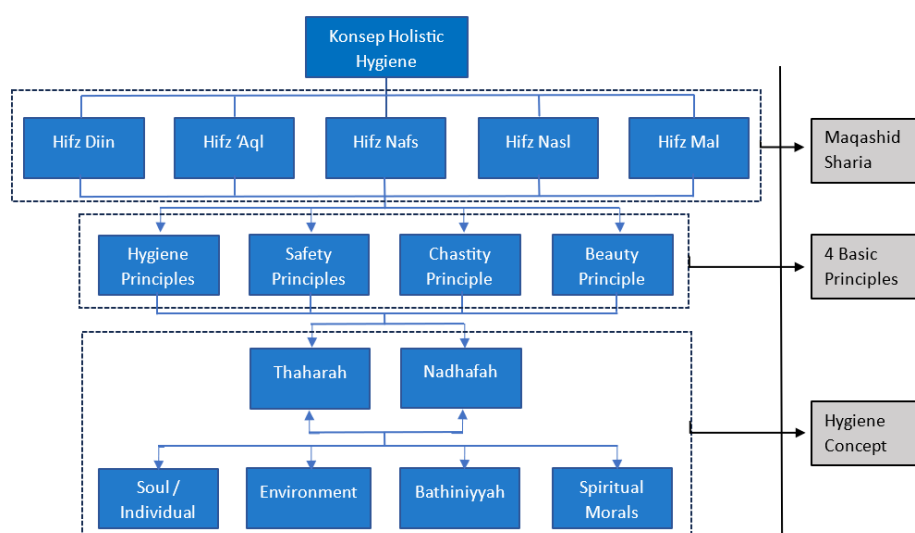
Konsep Holistic Hygiene

Hifz Diin
Hifz 'Aql
Hifz Nafs
Hifz Nasl
Hifz Mal

Maqashid Sharia

Hygiene Principles
Safety Principles
Chastity Principle
Beauty Principle

4 Basic Principles

Thaharah
Nadhafah

Hygiene Concept

Soul / Individual
Environment
Bathiniyyah
Spiritual Morals